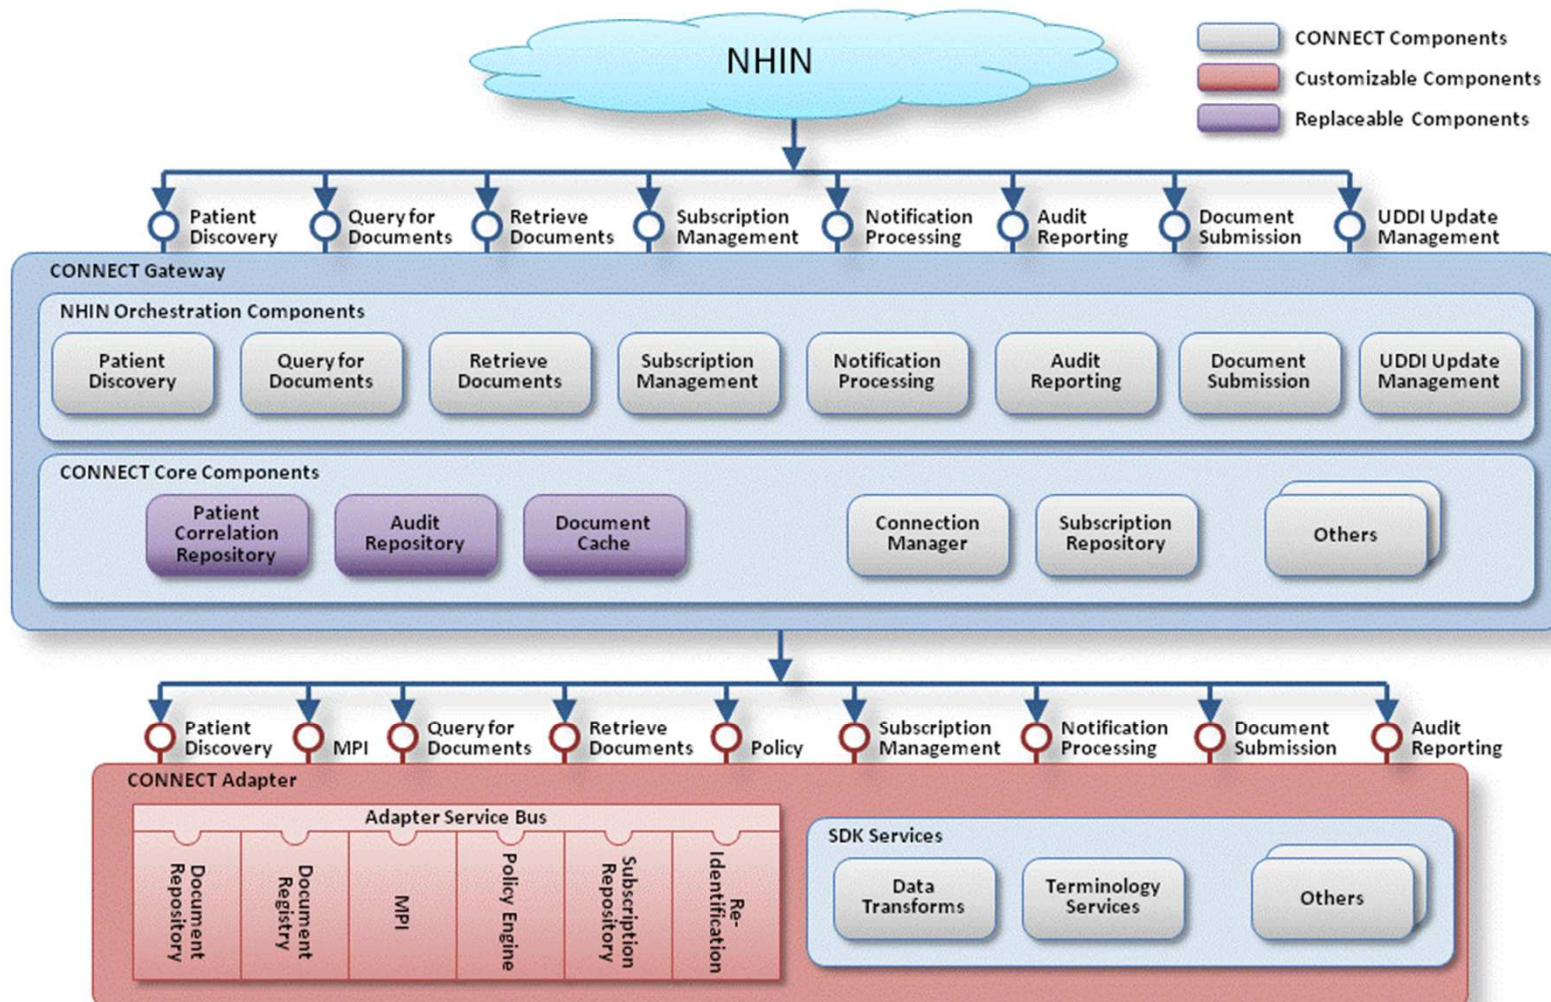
NHIN

CONNECT Components
Customizable Components
Replaceable Components

Patient Discovery
Query for Documents
Retrieve Documents
Subscription Management
Notification Processing
Audit Reporting
Document Submission
UDDI Update Management

CONNECT Gateway

NHIN Orchestration Components

Patient Discovery
Query for Documents
Retrieve Documents
Subscription Management
Notification Processing
Audit Reporting
Document Submission
UDDI Update Management

CONNECT Core Components

Patient Correlation Repository
Audit Repository
Document Cache
Connection Manager
Subscription Repository
Others

Patient Discovery
MPI
Query for Documents
Retrieve Documents
Policy
Subscription Management
Notification Processing
Document Submission
Audit Reporting

CONNECT Adapter

Adapter Service Bus

Document Repository
Document Registry
MPI
Policy Engine
Subscription Repository
Re-Identification

SDK Services

Data Transforms
Terminology Services
Others